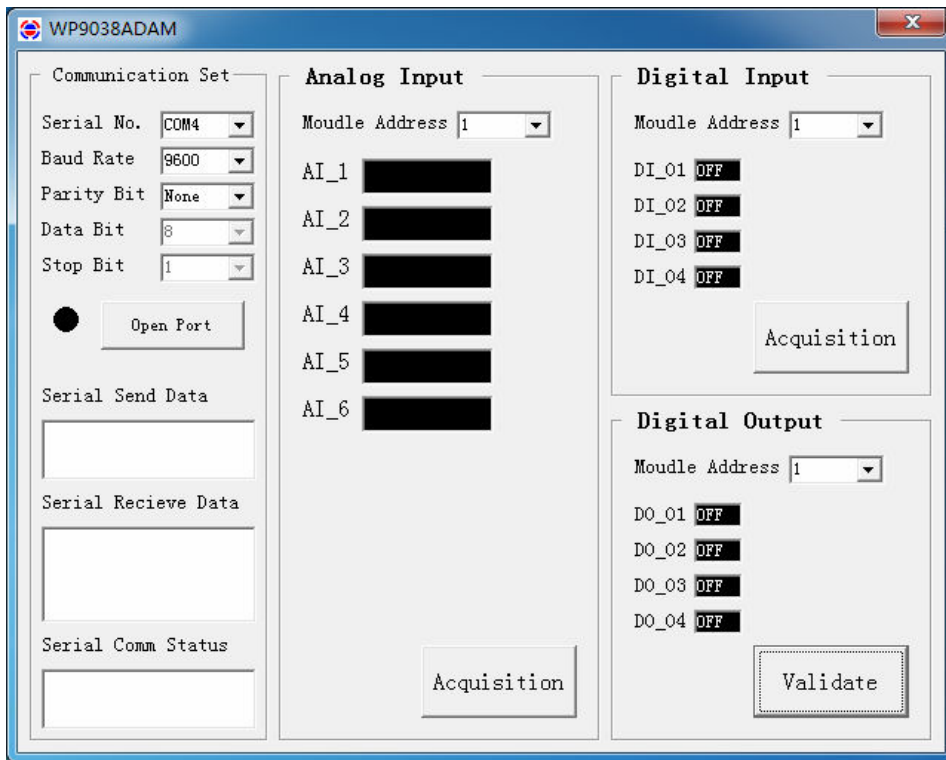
WP9038ADAM

Communication Set

Serial No. COM4

Baud Rate 9600

Parity Bit None

Data Bit 8

Stop Bit 1

Open Port

Serial Send Data

Serial Recieve Data

Serial Comm Status

Analog Input

Moudle Address 1

AI_1

AI_2

AI_3

AI_4

AI_5

AI_6

Acquisition

Digital Input

Moudle Address 1

DI_01 OFF

DI_02 OFF

DI_03 OFF

DI_04 OFF

Acquisition

Digital Output

Moudle Address 1

DO_01 OFF

DO_02 OFF

DO_03 OFF

DO_04 OFF

Validate